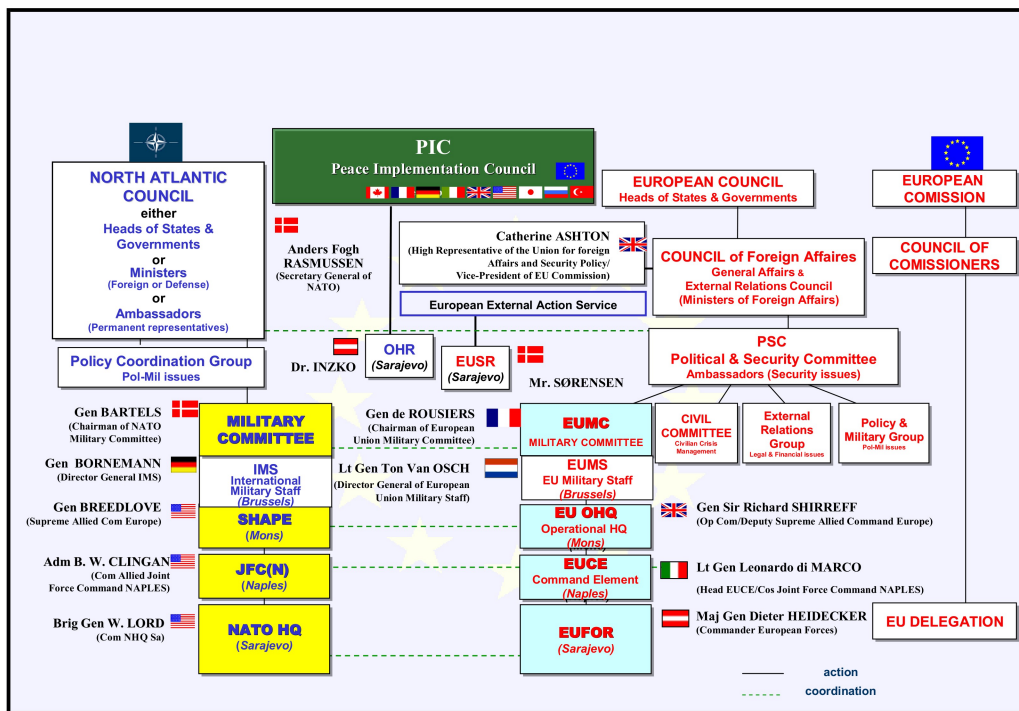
PIC
Peace Implementation Council

NORTH ATLANTIC COUNCIL
either
Heads of States & Governments
or
Ministers
(Foreign or Defense)
or
Ambassadors
(Permanent representatives)

Anders Fogh RASMUSSEN
(Secretary General of NATO)

EUROPEAN COUNCIL
Heads of States & Governments

EUROPEAN COMISSION

Catherine ASHTON
(High Representative of the Union for foreign Affairs and Security Policy/ Vice-President of EU Commission)

COUNCIL of Foreign Affaires
General Affairs & External Relations Council
(Ministers of Foreign Affairs)

COUNCIL OF COMISSIONERS

European External Action Service

Policy Coordination Group
Pol-Mil issues

Dr. INZKO

OHR
(Sarajevo)

EUSR
(Sarajevo)

Mr. SØRENSEN

PSC
Political & Security Committee
Ambassadors (Security issues)

Gen BARTELS
(Chairman of NATO Military Committee)

MILITARY COMMITTEE

Gen de ROUSIERS
(Chairman of European Union Military Committee)

EUMC
MILITARY COMMITTEE

CIVIL COMMITTEE
Civilian Crisis Management

External Relations Group
Legal & Financial issues

Policy & Military Group
Pol-Mil issues

Gen BORNEMANN
(Director General IMS)

IMS
International Military Staff
(Brussels)

Lt Gen Ton Van OSCH
(Director General of European Union Military Staff)

EUMS
EU Military Staff
(Brussels)

Gen BREEDLOVE
(Supreme Allied Com Europe)

SHAPE
(Mons)

EU OHQ
Operational HQ
(Mons)

Gen Sir Richard SHIRREFF
(Op Com/Deputy Supreme Allied Command Europe)

Adm B. W. CLINGAN
(Com Allied Joint Force Command NAPLES)

JFC(N)
(Naples)

EUCE
Command Element
(Naples)

Lt Gen Leonardo di MARCO
(Head EUCE/Cos Joint Force Command NAPLES)

Brig Gen W. LORD
(Com NHQ Sa)

NATO HQ
(Sarajevo)

EUFOR
(Sarajevo)

Maj Gen Dieter HEIDECKER
(Commander European Forces)

EU DELEGATION

action
coordination